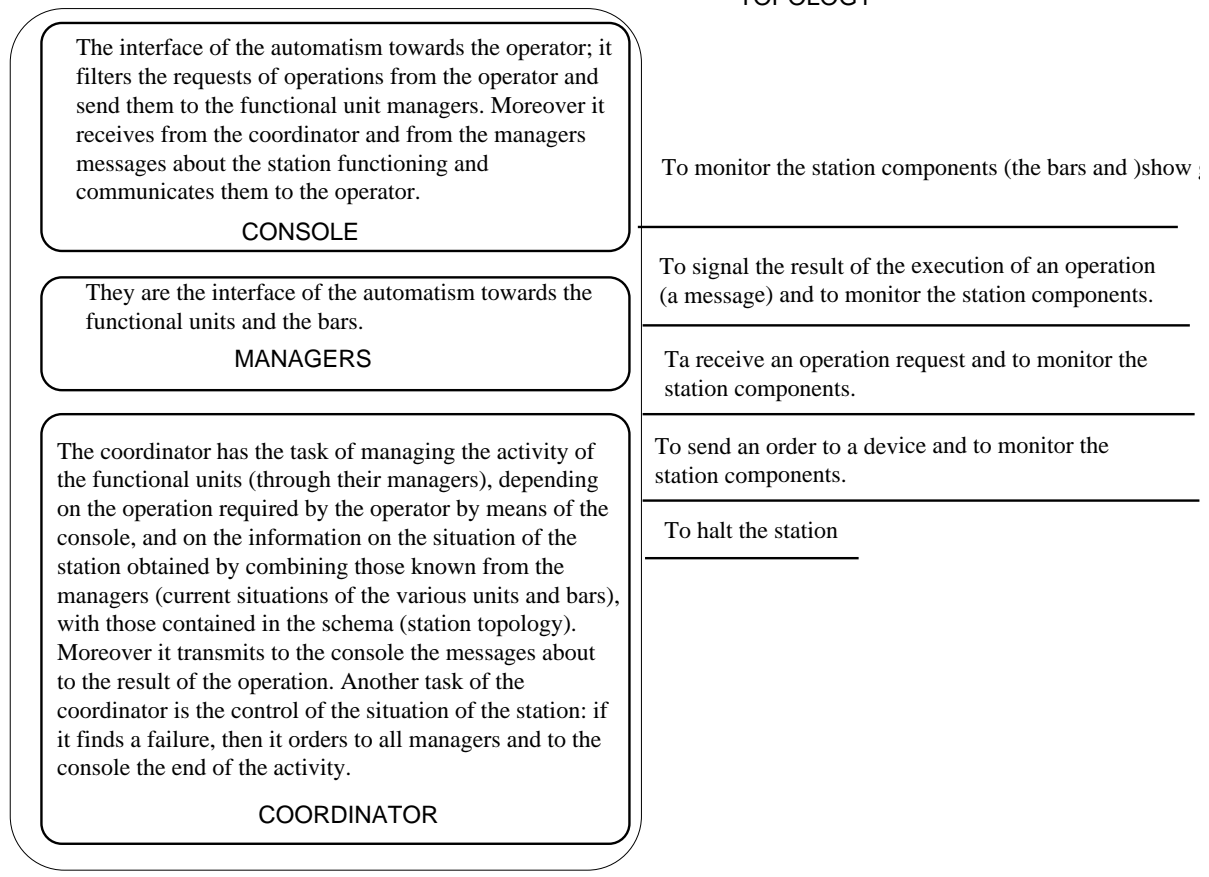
TOPOLOGY

The interface of the automatism towards the operator; it filters the requests of operations from the operator and send them to the functional unit managers. Moreover it receives from the coordinator and from the managers messages about the station functioning and communicates them to the operator.

CONSOLE

They are the interface of the automatism towards the functional units and the bars.

MANAGERS

The coordinator has the task of managing the activity of the functional units (through their managers), depending on the operation required by the operator by means of the console, and on the information on the situation of the station obtained by combining those known from the managers (current situations of the various units and bars), with those contained in the schema (station topology). Moreover it transmits to the console the messages about to the result of the operation. Another task of the coordinator is the control of the situation of the station: if it finds a failure, then it orders to all managers and to the console the end of the activity.

COORDINATOR

To monitor the station components (the bars and )show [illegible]

To signal the result of the execution of an operation (a message) and to monitor the station components.

Ta receive an operation request and to monitor the station components.

To send an order to a device and to monitor the station components.

To halt the station